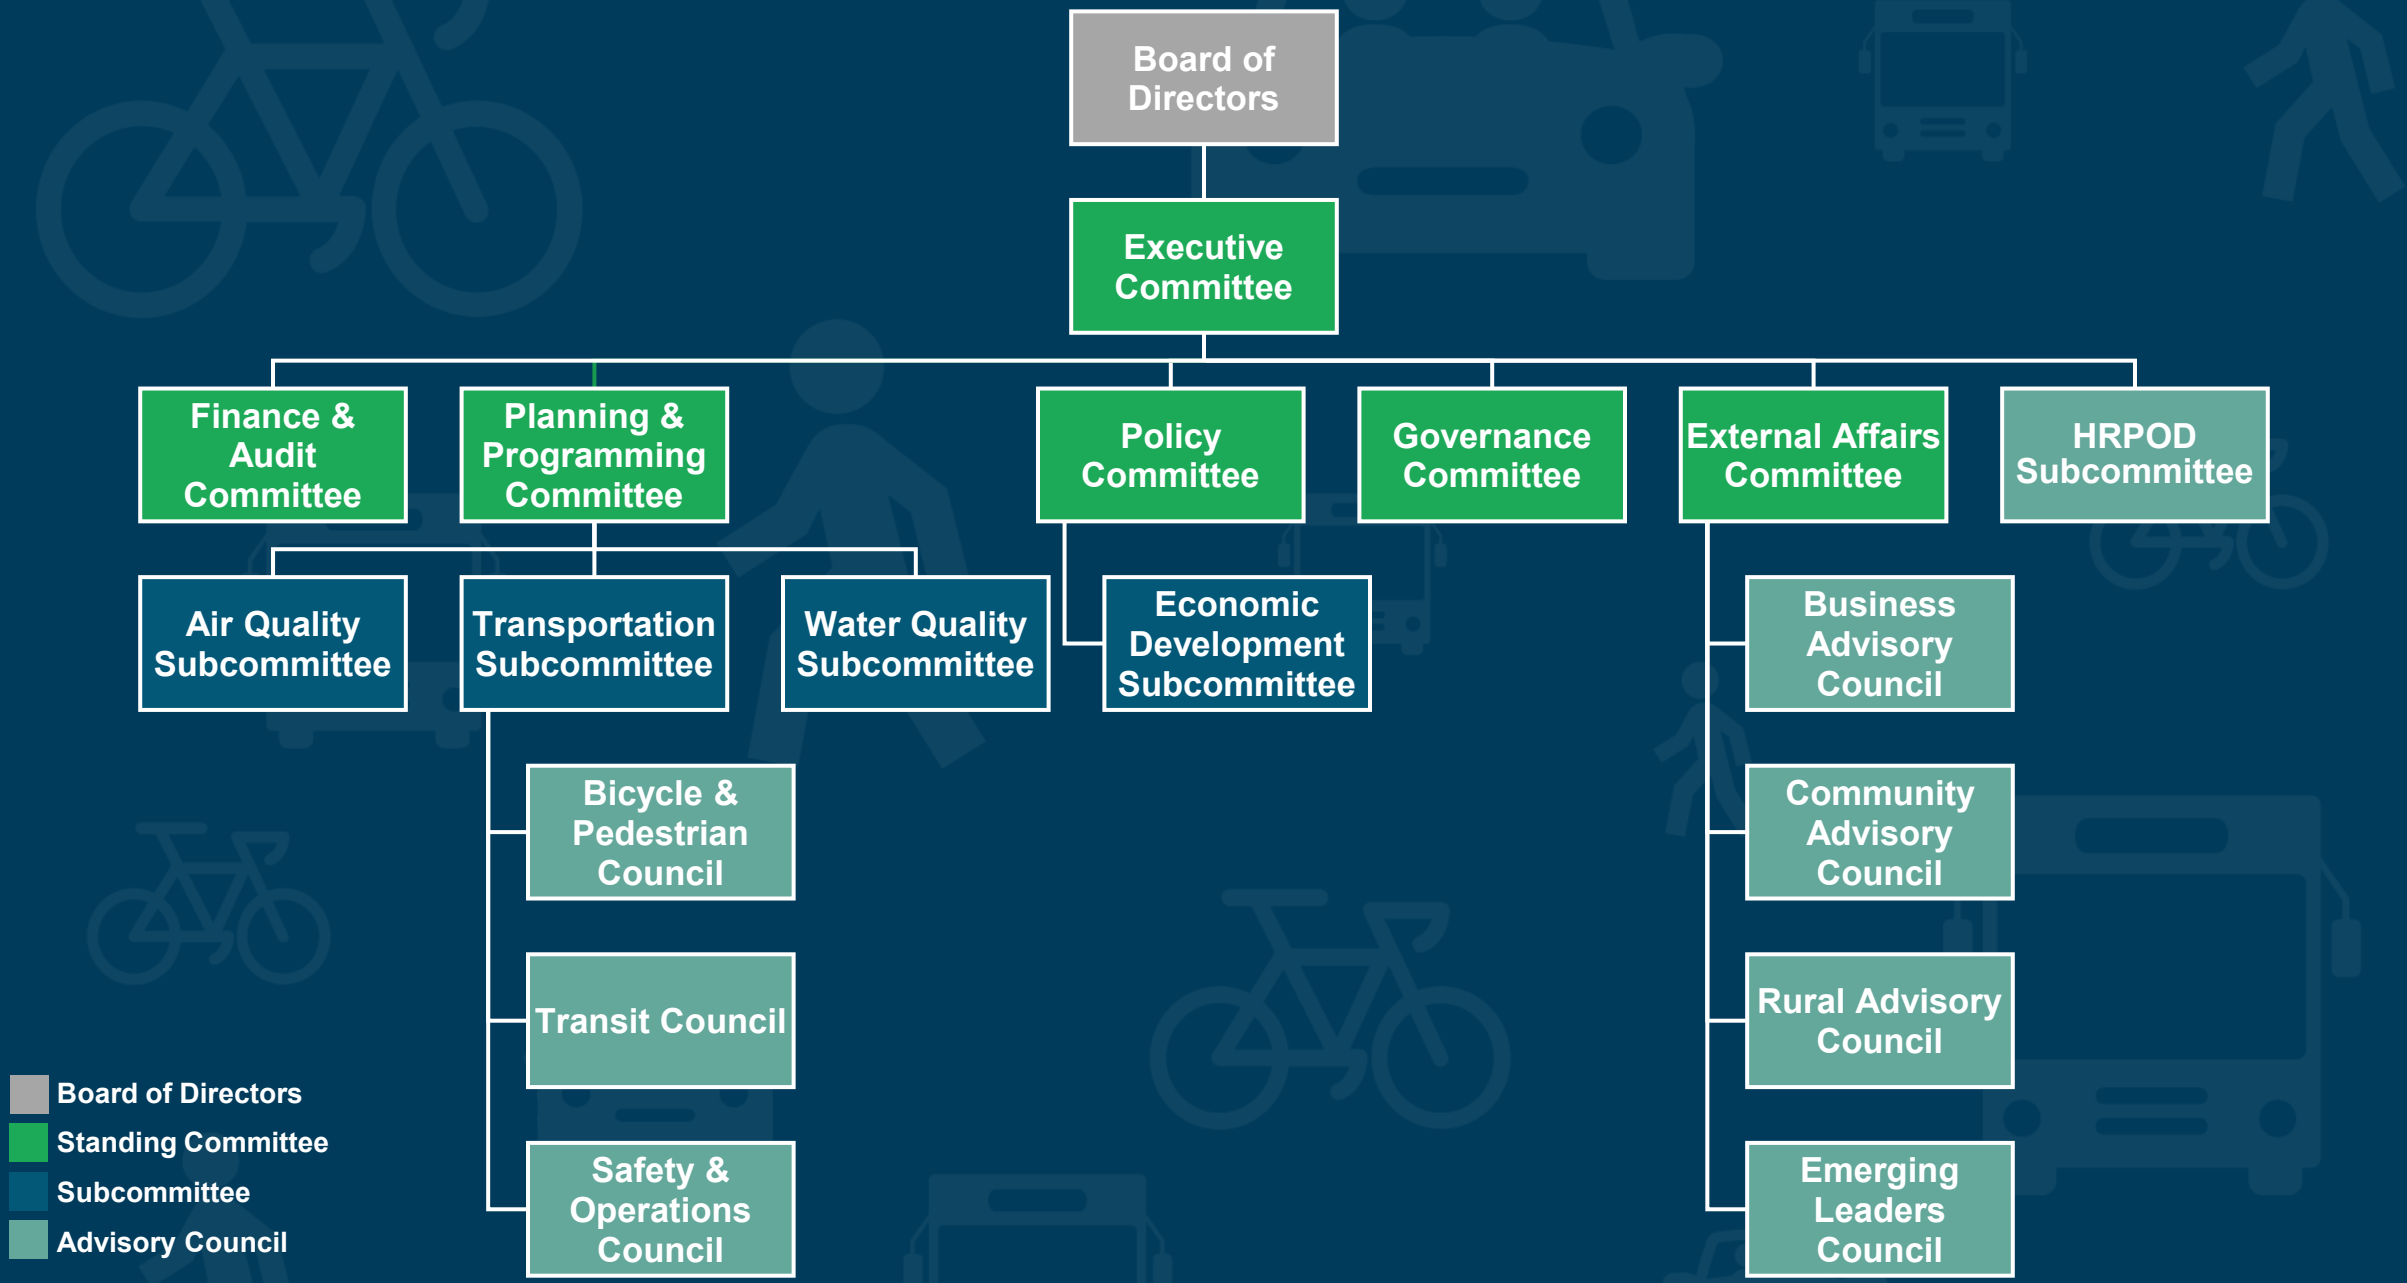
Board of Directors

Executive Committee

Finance & Audit Committee

Planning & Programming Committee

Policy Committee

Governance Committee

External Affairs Committee

HRPOD Subcommittee

Air Quality Subcommittee

Transportation Subcommittee

Water Quality Subcommittee

Economic Development Subcommittee

Business Advisory Council

Bicycle & Pedestrian Council

Community Advisory Council

Transit Council

Rural Advisory Council

Safety & Operations Council

Emerging Leaders Council

Board of Directors
Standing Committee
Subcommittee
Advisory Council